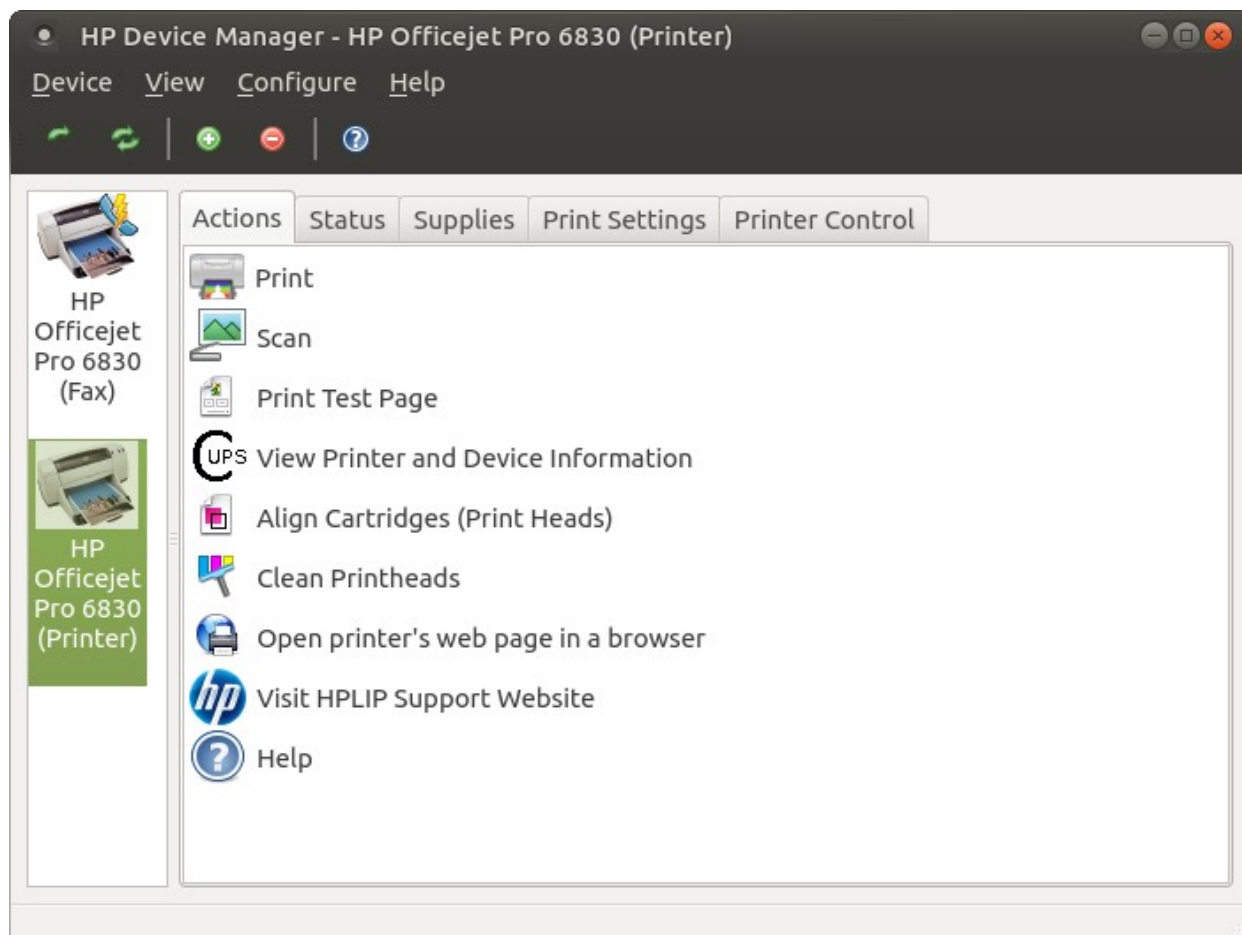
HP Device Manager - HP Officejet Pro 6830 (Printer)

Device View Configure Help

HP Officejet Pro 6830 (Fax)

HP Officejet Pro 6830 (Printer)

Actions | Status | Supplies | Print Settings | Printer Control

Print

Scan

Print Test Page

UPS View Printer and Device Information

Align Cartridges (Print Heads)

Clean Printheads

Open printer's web page in a browser

hp Visit HPLIP Support Website

Help